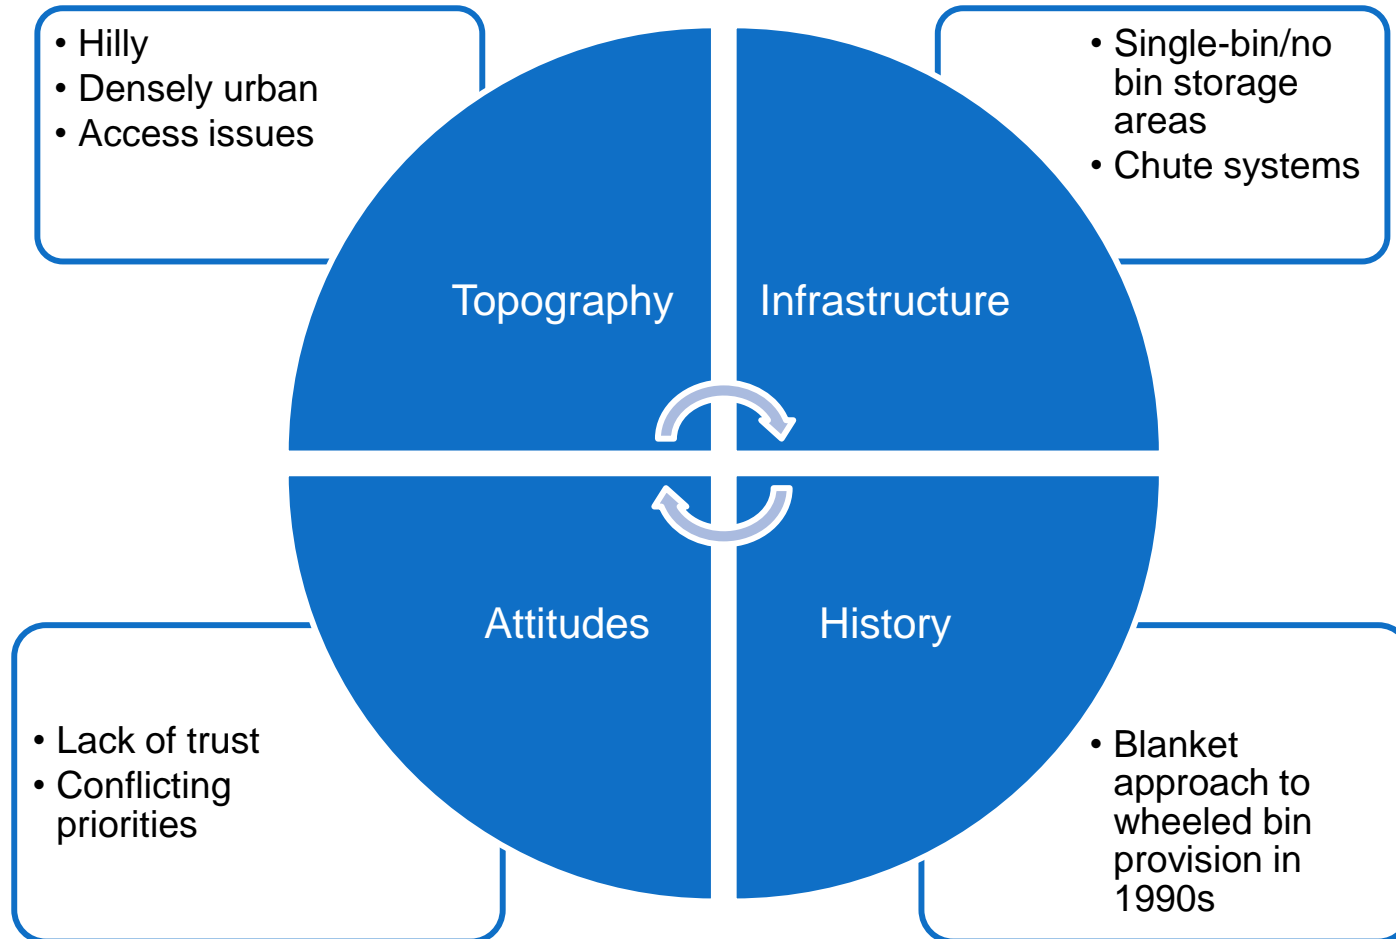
• Hilly
• Densely urban
• Access issues

• Single-bin/no bin storage areas
• Chute systems

Topography

Infrastructure

Attitudes

History

• Lack of trust
• Conflicting priorities

• Blanket approach to wheeled bin provision in 1990s